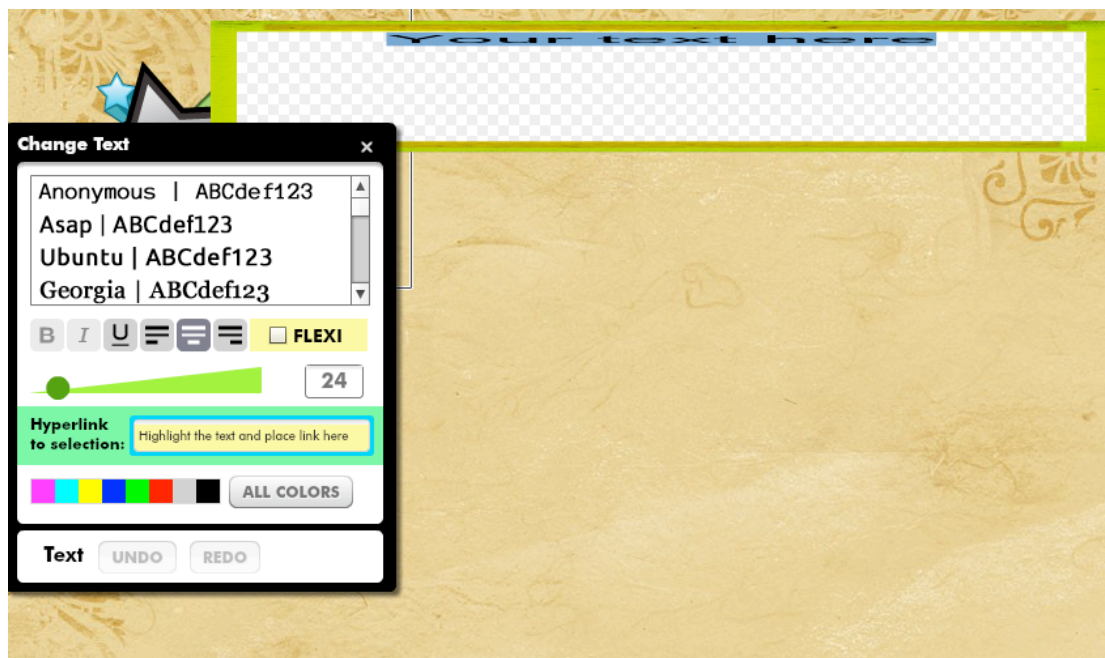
Your text here

Change Text ×

Anonymous | ABCdef123
Asap | ABCdef123
Ubuntu | ABCdef123
Georgia | ABCdef123

B I U FLEXI

24

Hyperlink to selection: Highlight the text and place link here

ALL COLORS

Text UNDO REDO